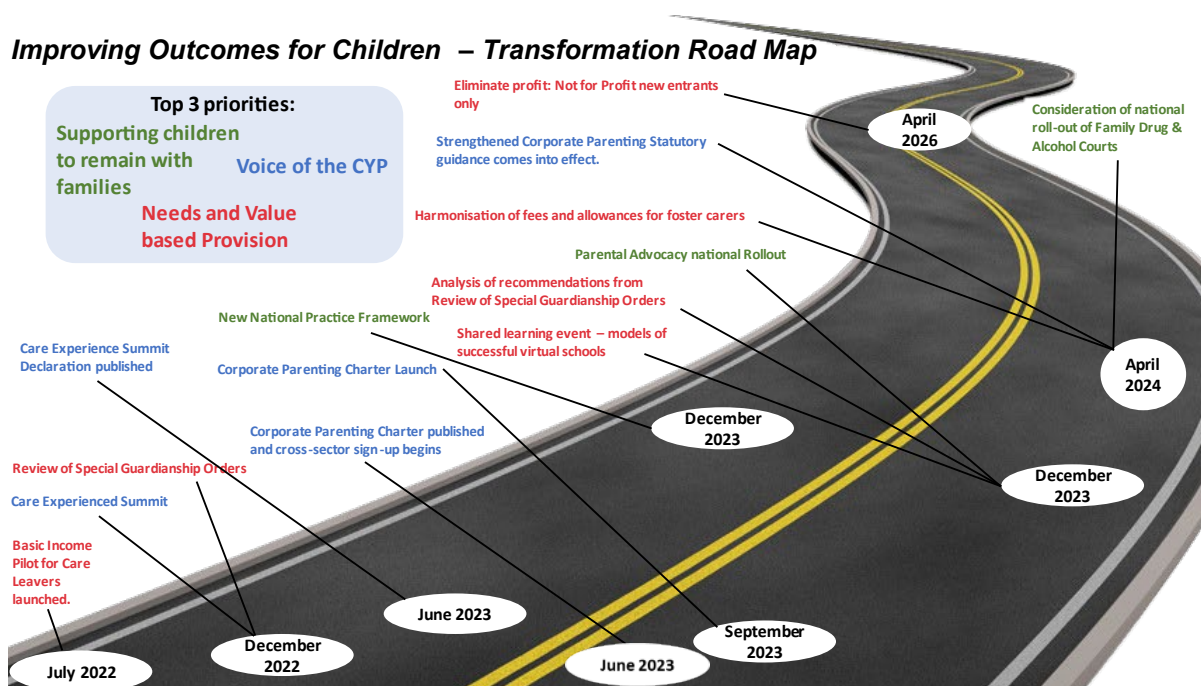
Improving Outcomes for Children – Transformation Road Map

Top 3 priorities:
Supporting children to remain with families
Voice of the CYP
Needs and Value based Provision

Eliminate profit: Not for Profit new entrants only

Strengthened Corporate Parenting Statutory guidance comes into effect.

Harmonisation of fees and allowances for foster carers

April 2026

Consideration of national roll-out of Family Drug & Alcohol Courts

Parental Advocacy national Rollout

Analysis of recommendations from Review of Special Guardianship Orders

New National Practice Framework

Shared learning event – models of successful virtual schools

April 2024

Care Experience Summit Declaration published

Corporate Parenting Charter Launch

December 2023

Corporate Parenting Charter published and cross-sector sign-up begins

December 2023

Review of Special Guardianship Orders

Care Experienced Summit

Basic Income Pilot for Care Leavers launched.

June 2023

September 2023

December 2022

June 2023

July 2022